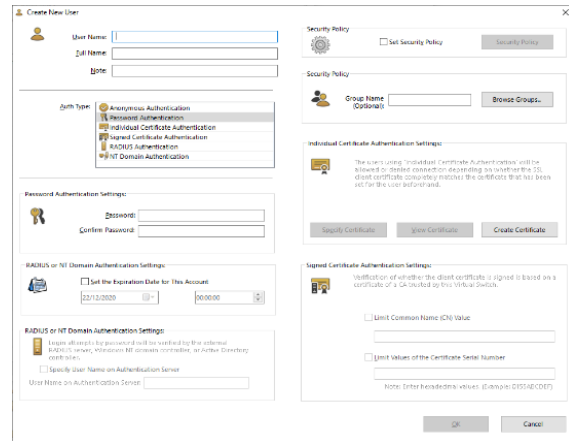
Create New User

User Name:
Full Name:
Note:

Auth Type:
Anonymous Authentication
Password Authentication
Individual Certificate Authentication
Signed Certificate Authentication
RADIUS Authentication
NT Domain Authentication

Password Authentication Settings:
Password:
Confirm Password:

RADIUS or NT Domain Authentication Settings:
Set the Expiration Date for This Account
22/12/2020
00:00:00

RADIUS or NT Domain Authentication Settings:
Login attempts by password will be verified by the external RADIUS server, Windows NT domain controller, or Active Directory controller.
Specify User Name on Authentication Server
User Name on Authentication Server:

Security Policy
Set Security Policy
Security Policy

Security Policy
Group Name (Optional):
Browse Groups...

Individual Certificate Authentication Settings:
The users using 'Individual Certificate Authentication' will be allowed or denied connection depending on whether the SSL client certificate completely matches the certificate that has been set for the user beforehand.
Specify Certificate
View Certificate
Create Certificate

Signed Certificate Authentication Settings:
Verification of whether the client certificate is signed is based on a certificate of a CA trusted by this Virtual Switch.
Limit Common Name (CN) Value
Limit Values of the Certificate Serial Number
Note: Enter hexadecimal values. (Example: 0155ABCDEF)

OK
Cancel